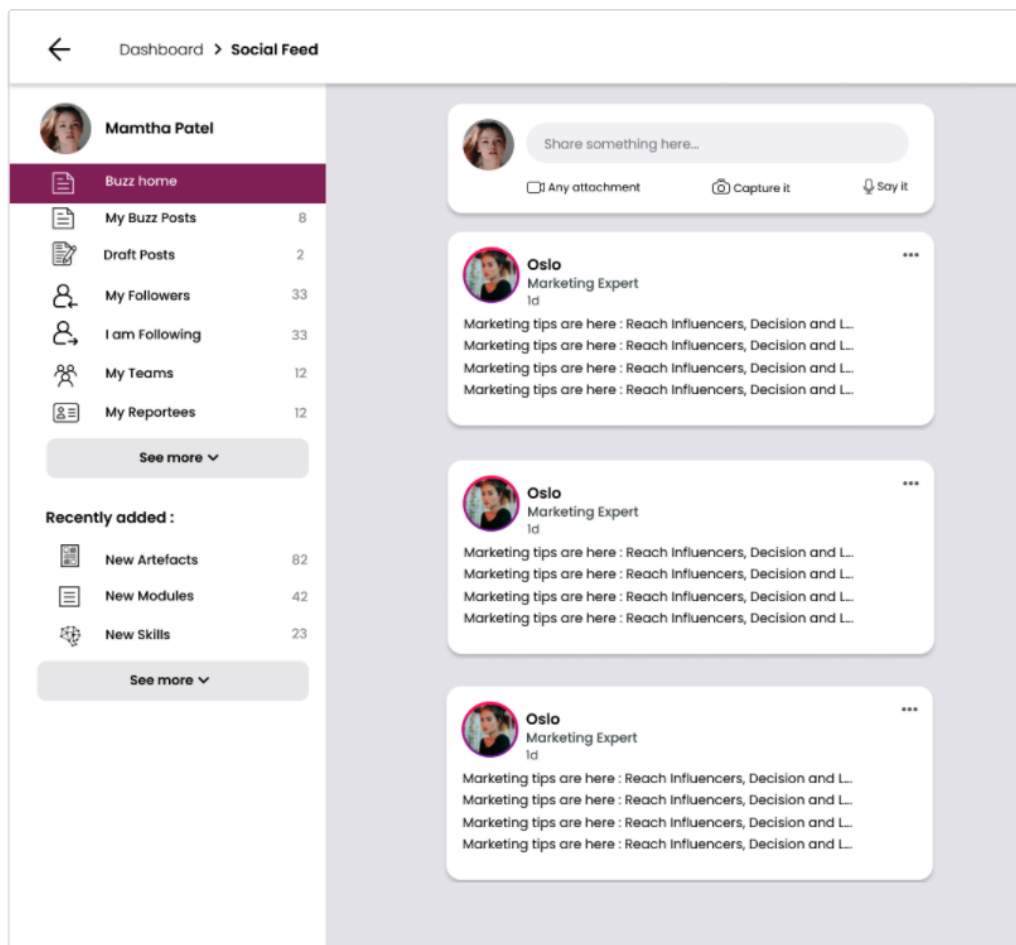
Dashboard > Social Feed

Mamtha Patel

Buzz home
My Buzz Posts 8
Draft Posts 2
My Followers 33
I am Following 33
My Teams 12
My Reportees 12

See more

Recently added :

New Artefacts 82
New Modules 42
New Skills 23

See more

Share something here...

Any attachment
Capture it
Say it

Oslo
Marketing Expert
1d
Marketing tips are here : Reach Influencers, Decision and L...
Marketing tips are here : Reach Influencers, Decision and L...
Marketing tips are here : Reach Influencers, Decision and L...
Marketing tips are here : Reach Influencers, Decision and L...

Oslo
Marketing Expert
1d
Marketing tips are here : Reach Influencers, Decision and L...
Marketing tips are here : Reach Influencers, Decision and L...
Marketing tips are here : Reach Influencers, Decision and L...
Marketing tips are here : Reach Influencers, Decision and L...

Oslo
Marketing Expert
1d
Marketing tips are here : Reach Influencers, Decision and L...
Marketing tips are here : Reach Influencers, Decision and L...
Marketing tips are here : Reach Influencers, Decision and L...
Marketing tips are here : Reach Influencers, Decision and L...